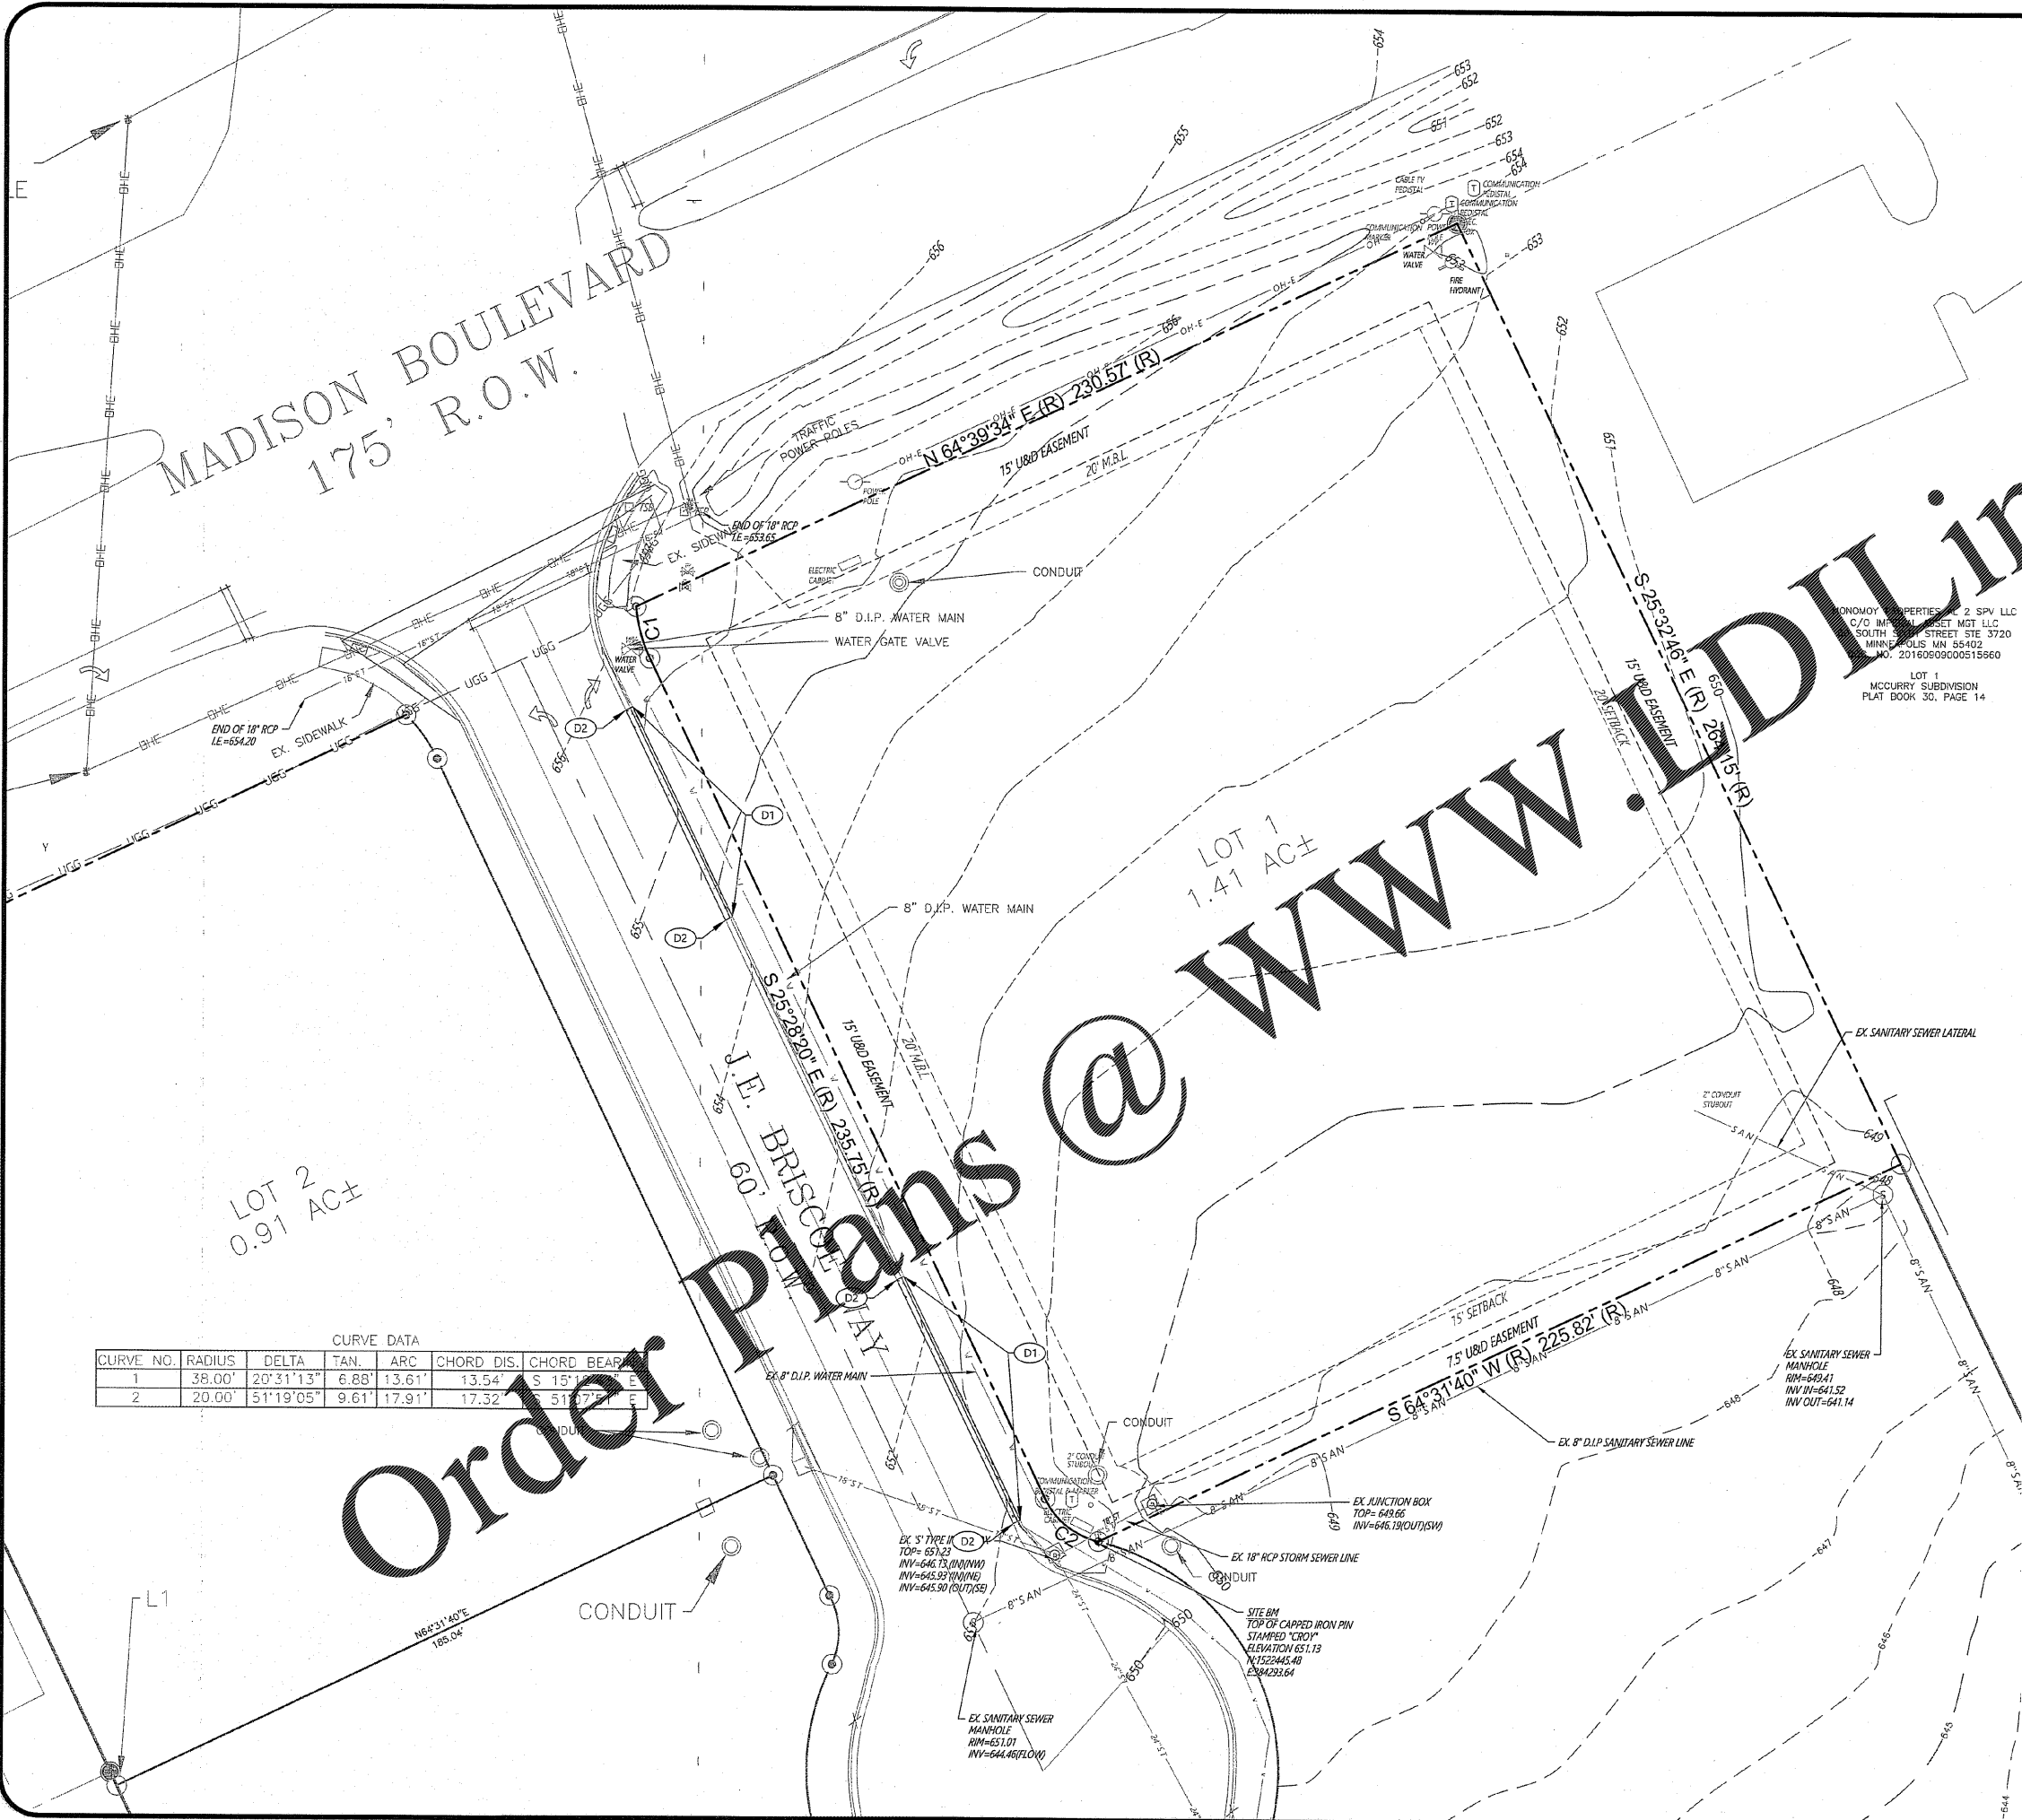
MADISON BOULEVARD
175' R.O.W.

N 64°39'34" E (R) 230.57' (R)
15' U&D EASEMENT
20' M.B.L.
TRAFFIC POWER POLES
END OF 18" RCP I.E.=653.65
EX. SIDEWALK
CONDUIT
8" D.I.P. WATER MAIN
WATER GATE VALVE
END OF 18" RCP I.E.=654.20
EX. SIDEWALK
CABLE TV PEDISTAL
COMMUNICATION PEDISTAL
COMMUNICATION PEDISTAL
WATER VALVE
FIRE HYDRANT

S 25°32'46" E (R) 26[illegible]15' (R)
15' U&D EASEMENT
20' SETBACK

MONOMOY PROPERTIES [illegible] 2 SPV LLC
C/O IMPERIAL ASSET MGT LLC
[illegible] SOUTH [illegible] STREET STE 3720
MINNEAPOLIS MN 55402
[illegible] NO. 20160909000515560

LOT 1
MCCURRY SUBDIVISION
PLAT BOOK 30, PAGE 14

LOT 1
1.41 AC±

8" D.I.P. WATER MAIN
S 25°28'20" E (R) 235.75' (R)
15' U&D EASEMENT
20' M.B.L.
J.E. BRISCOE WAY
60' ROW

EX. SANITARY SEWER LATERAL
2" CONDUIT STUBOUT

LOT 2
0.91 AC±

CURVE DATA
| CURVE NO. | RADIUS | DELTA | TAN. | ARC | CHORD DIS. | CHORD BEAR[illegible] |
|---|---|---|---|---|---|---|
| 1 | 38.00' | 20°31'13" | 6.88' | 13.61' | 13.54' | S 15°1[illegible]" E |
| 2 | 20.00' | 51°19'05" | 9.61' | 17.91' | 17.32' | S 51°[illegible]" E |

EX. 8" D.I.P. WATER MAIN
15' SETBACK
7.5' U&D EASEMENT
S 64°31'40" W (R) 225.82' (R)
EX. SANITARY SEWER MANHOLE RIM=649.41 INV IN=641.52 INV OUT=641.14
EX. 8" D.I.P SANITARY SEWER LINE
CONDUIT
EX. JUNCTION BOX TOP= 649.66 INV=646.19(OUT)(SW)
EX. 18" RCP STORM SEWER LINE
CONDUIT
EX. 'S' TYPE IN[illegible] TOP= 651.23 INV=646.13 (IN)(NW) INV=645.93 (IN)(NE) INV=645.90 (OUT)(SE)
SITE BM TOP OF CAPPED IRON PIN STAMPED "CROY" ELEVATION 651.13 N:1522445.48 E:384293.64
EX. SANITARY SEWER MANHOLE RIM=651.01 INV=644.46(FLOW)
CONDUIT
N64°31'40"E 185.04'
L1

Order Plans @ WWW.LDILin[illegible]